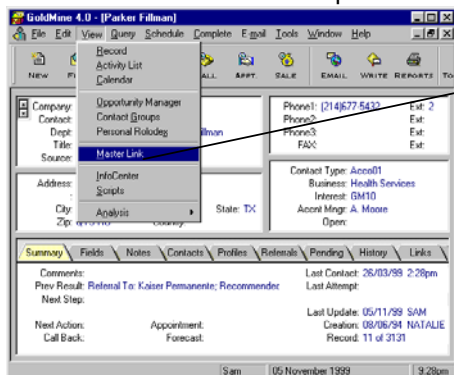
GoldMine 4.0 - [Parker Fillman]

File Edit View Query Schedule Complete E-mail Tools Window Help

NEW F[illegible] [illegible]ALL APPT. SALE EMAIL WRITE REPORTS TO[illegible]

Record
Activity List
Calendar
Opportunity Manager
Contact Groups
Personal Rolodex
Master Link
InfoCenter
Scripts
Analysis

Company:
Contact:
Dept: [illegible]llman
Title:
Source:

Phone1: (214)677-5432 Ext: 2
Phone2: Ext:
Phone3: Ext:
FAX: Ext:

Address:
City: State: TX
Zip: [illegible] Country:

Contact Type: Acco01
Business: Health Services
Interest: GM10
Acct Mngr: A. Moore
Open:

Summary Fields Notes Contacts Profiles Referrals Pending History Links

Comments:
Prev Result: Referral To: Kaiser Permanente; Recommender
Next Step:
Next Action: Appointment:
Call Back: Forecast:

Last Contact: 26/03/99 2:28pm
Last Attempt:
Last Update: 05/11/99 SAM
Creation: 08/06/94 NATALIE
Record: 11 of 3131

Sam 05 November 1999 9:28pm